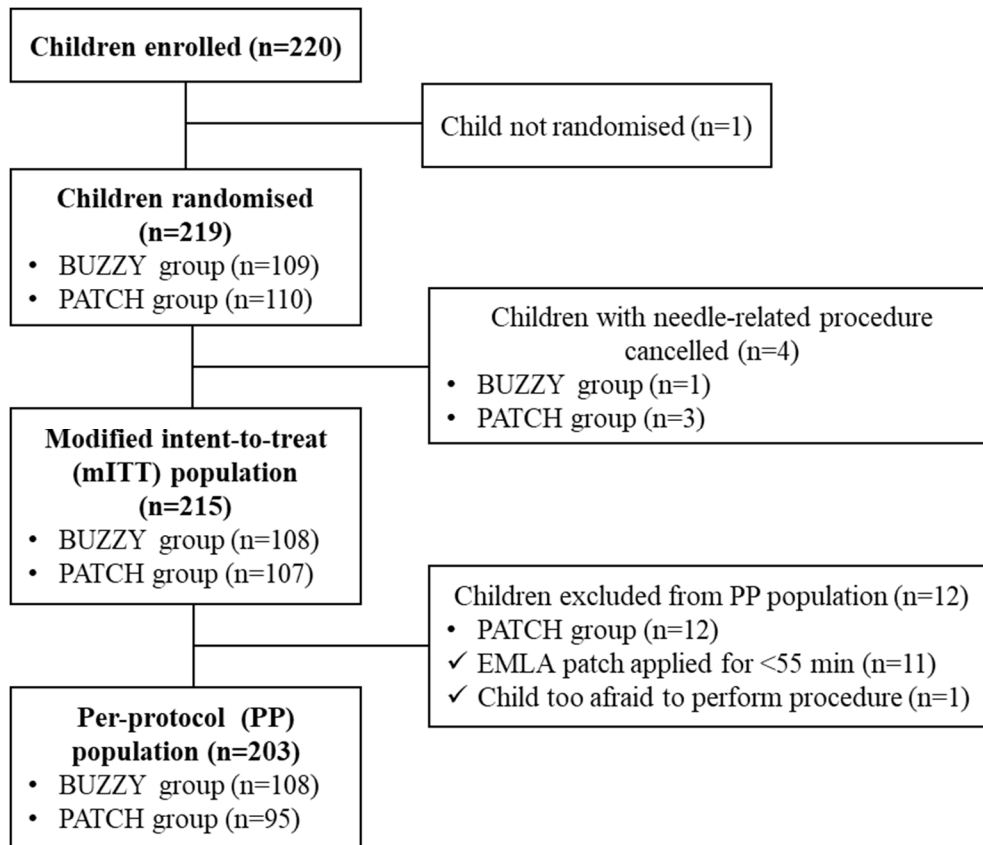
**Children enrolled (n=220)**

Child not randomised (n=1)

**Children randomised (n=219)**
• BUZZY group (n=109)
• PATCH group (n=110)

Children with needle-related procedure cancelled (n=4)
• BUZZY group (n=1)
• PATCH group (n=3)

**Modified intent-to-treat (mITT) population (n=215)**
• BUZZY group (n=108)
• PATCH group (n=107)

Children excluded from PP population (n=12)
• PATCH group (n=12)
✓ EMLA patch applied for <55 min (n=11)
✓ Child too afraid to perform procedure (n=1)

**Per-protocol (PP) population (n=203)**
• BUZZY group (n=108)
• PATCH group (n=95)